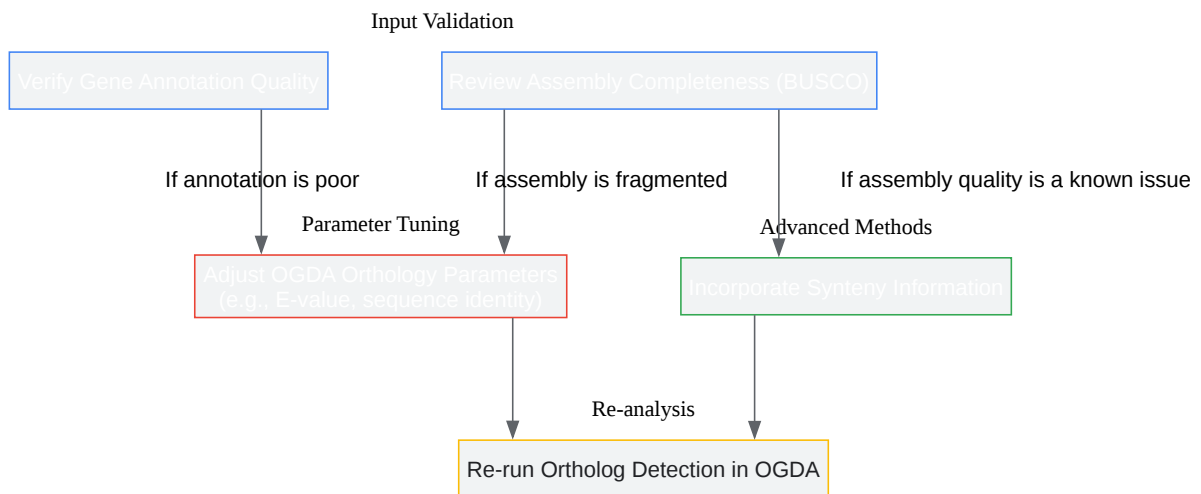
Input Validation

Verify Gene Annotation Quality

Review Assembly Completeness (BUSCO)

If annotation is poor

If assembly is fragmented

If assembly quality is a known issue

Parameter Tuning

Advanced Methods

Adjust OGDA Orthology Parameters (e.g., E-value, sequence identity)

Incorporate Synteny Information

Re-analysis

Re-run Ortholog Detection in OGDA